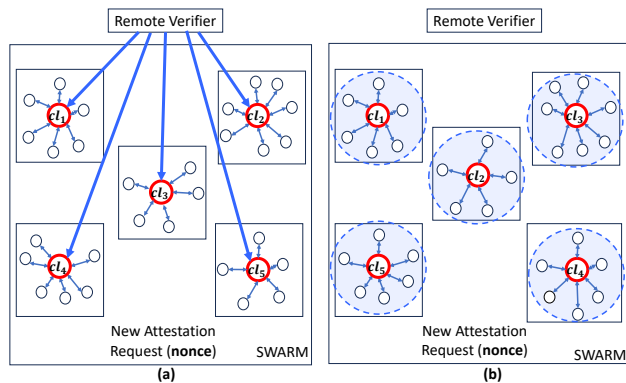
Remote Verifier

$cl_1$

$cl_2$

$cl_3$

$cl_4$

$cl_5$

New Attestation Request (**nonce**)

SWARM

(a)

Remote Verifier

$cl_1$

$cl_3$

$cl_2$

$cl_5$

$cl_4$

New Attestation Request (**nonce**)

SWARM

(b)